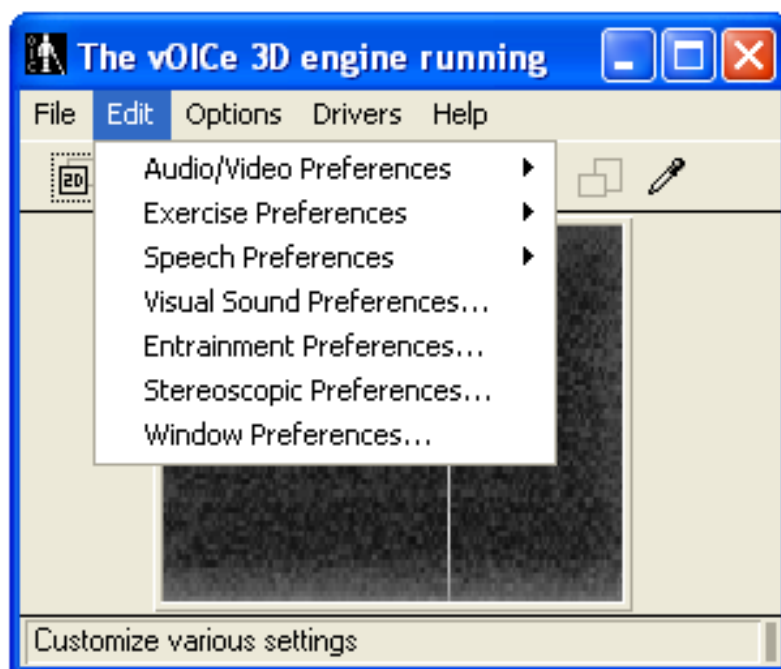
The vOICe 3D engine running

File Edit Options Drivers Help

2D

Audio/Video Preferences
Exercise Preferences
Speech Preferences
Visual Sound Preferences...
Entrainment Preferences...
Stereoscopic Preferences...
Window Preferences...

Customize various settings